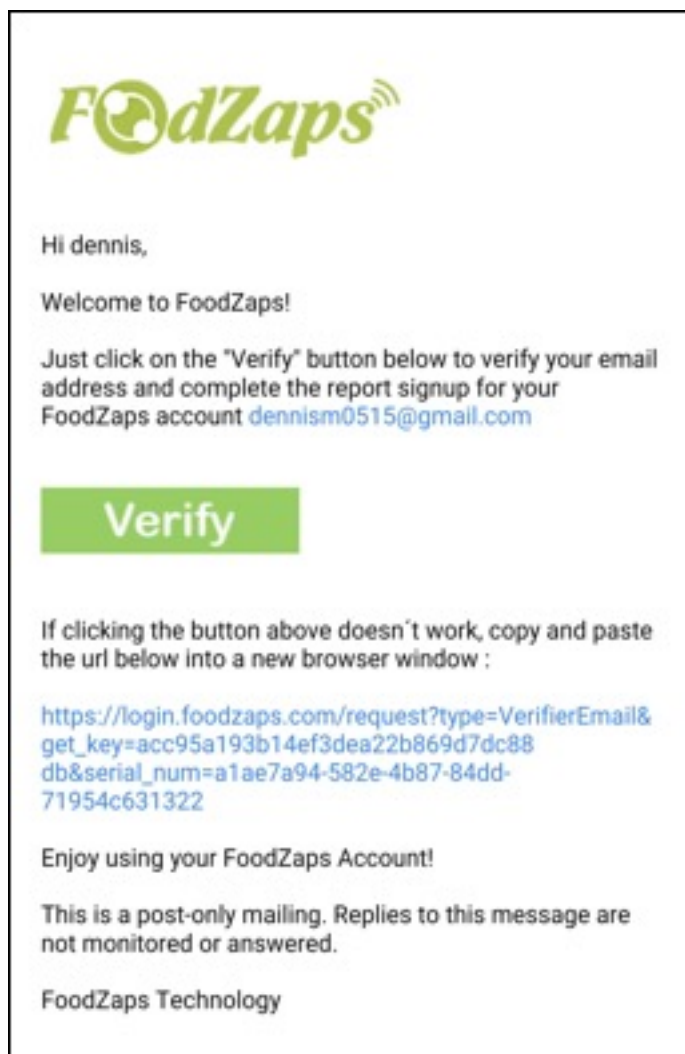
FoodZaps

Hi dennis,

Welcome to FoodZaps!

Just click on the "Verify" button below to verify your email address and complete the report signup for your FoodZaps account dennism0515@gmail.com

Verify

If clicking the button above doesn´t work, copy and paste the url below into a new browser window :

https://login.foodzaps.com/request?type=VerifierEmail&get_key=acc95a193b14ef3dea22b869d7dc88db&serial_num=a1ae7a94-582e-4b87-84dd-71954c631322

Enjoy using your FoodZaps Account!

This is a post-only mailing. Replies to this message are not monitored or answered.

FoodZaps Technology